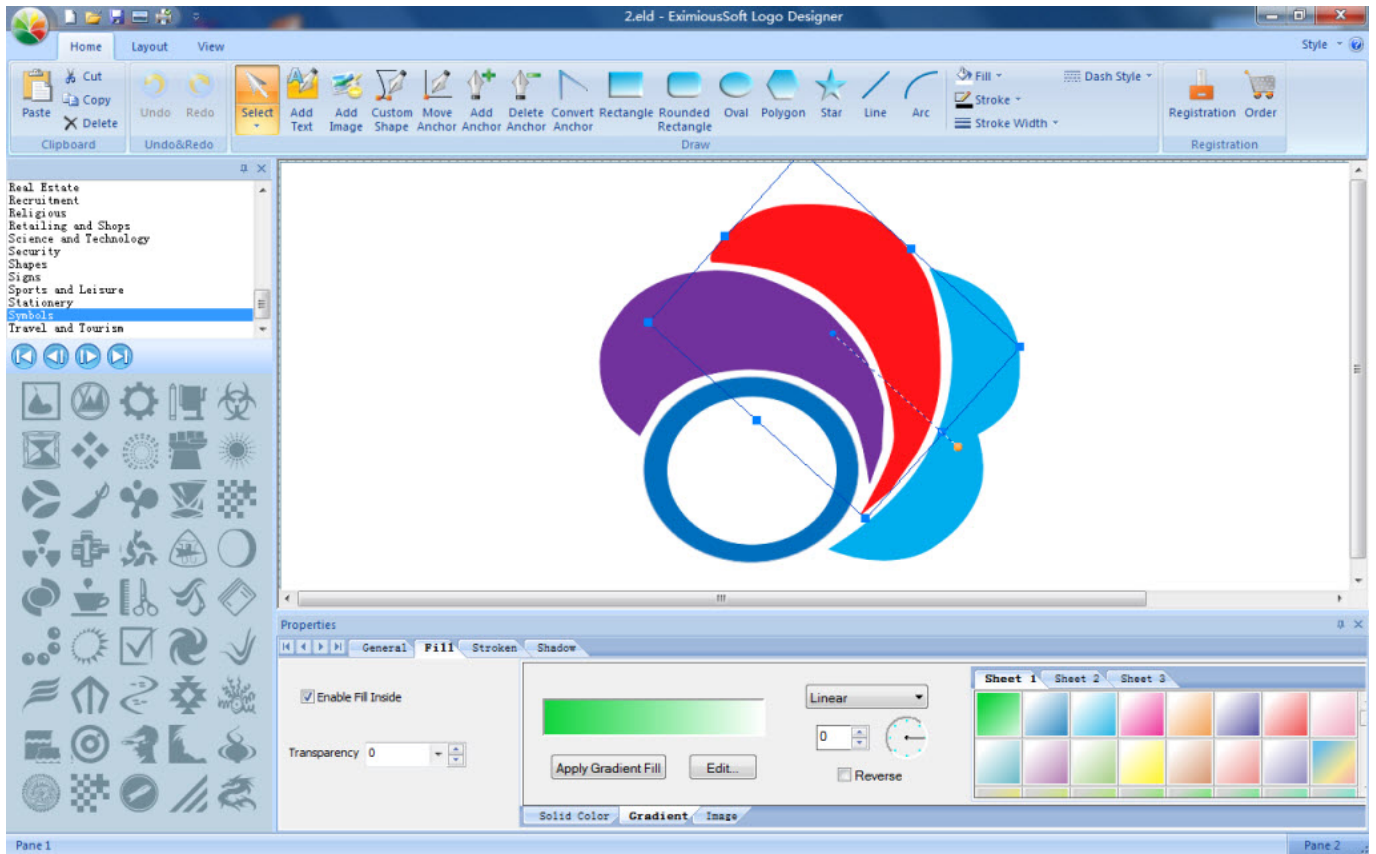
2.eld - EximiousSoft Logo Designer

Home Layout View

Style

Paste
Cut
Copy
Delete
Clipboard

Undo Redo
Undo&Redo

Select
Add Text
Add Image
Custom Shape
Move Anchor
Add Anchor
Delete Anchor
Convert Anchor
Rectangle
Rounded Rectangle
Oval
Polygon
Star
Line
Arc
Fill
Stroke
Stroke Width
Dash Style
Draw

Registration
Order
Registration

Real Estate
Recruitment
Religious
Retailing and Shops
Science and Technology
Security
Shapes
Signs
Sports and Leisure
Stationery
Symbols
Travel and Tourism

Properties

General Fill Stroken Shadow

Enable Fill Inside

Transparency 0

Apply Gradient Fill
Edit...

Linear

0

Reverse

Sheet 1 Sheet 2 Sheet 3

Solid Color Gradient Image

Pane 1
Pane 2